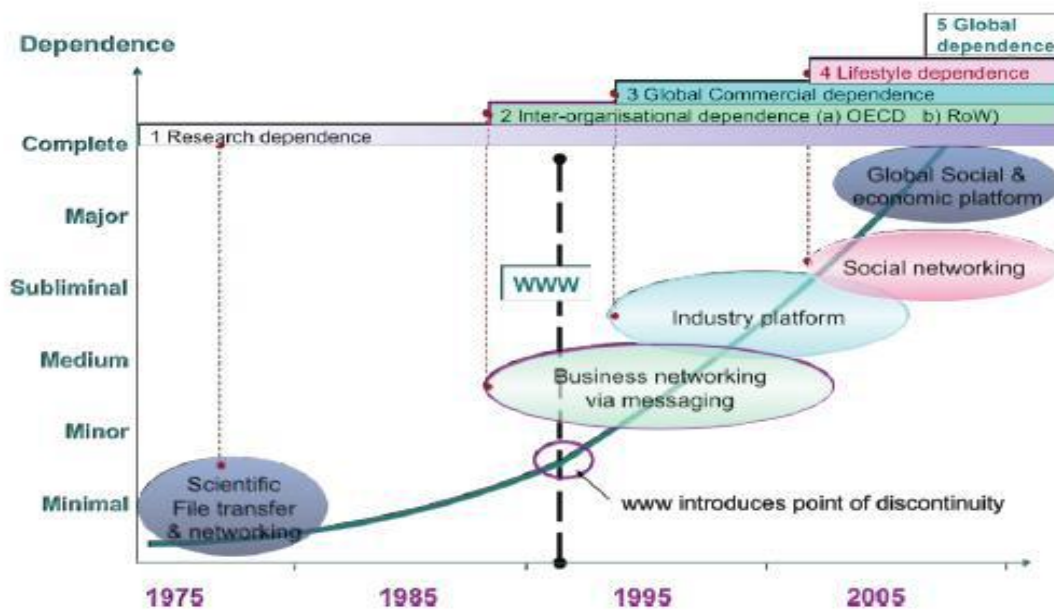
Dependence

5 Global dependence
4 Lifestyle dependence
3 Global Commercial dependence
2 Inter-organisational dependence (a) OECD b) RoW)
1 Research dependence

Complete
Major
Subliminal
Medium
Minor
Minimal

Global Social & economic platform
Social networking
WWW
Industry platform
Business networking via messaging
Scientific File transfer & networking
www introduces point of discontinuity

1975
1985
1995
2005